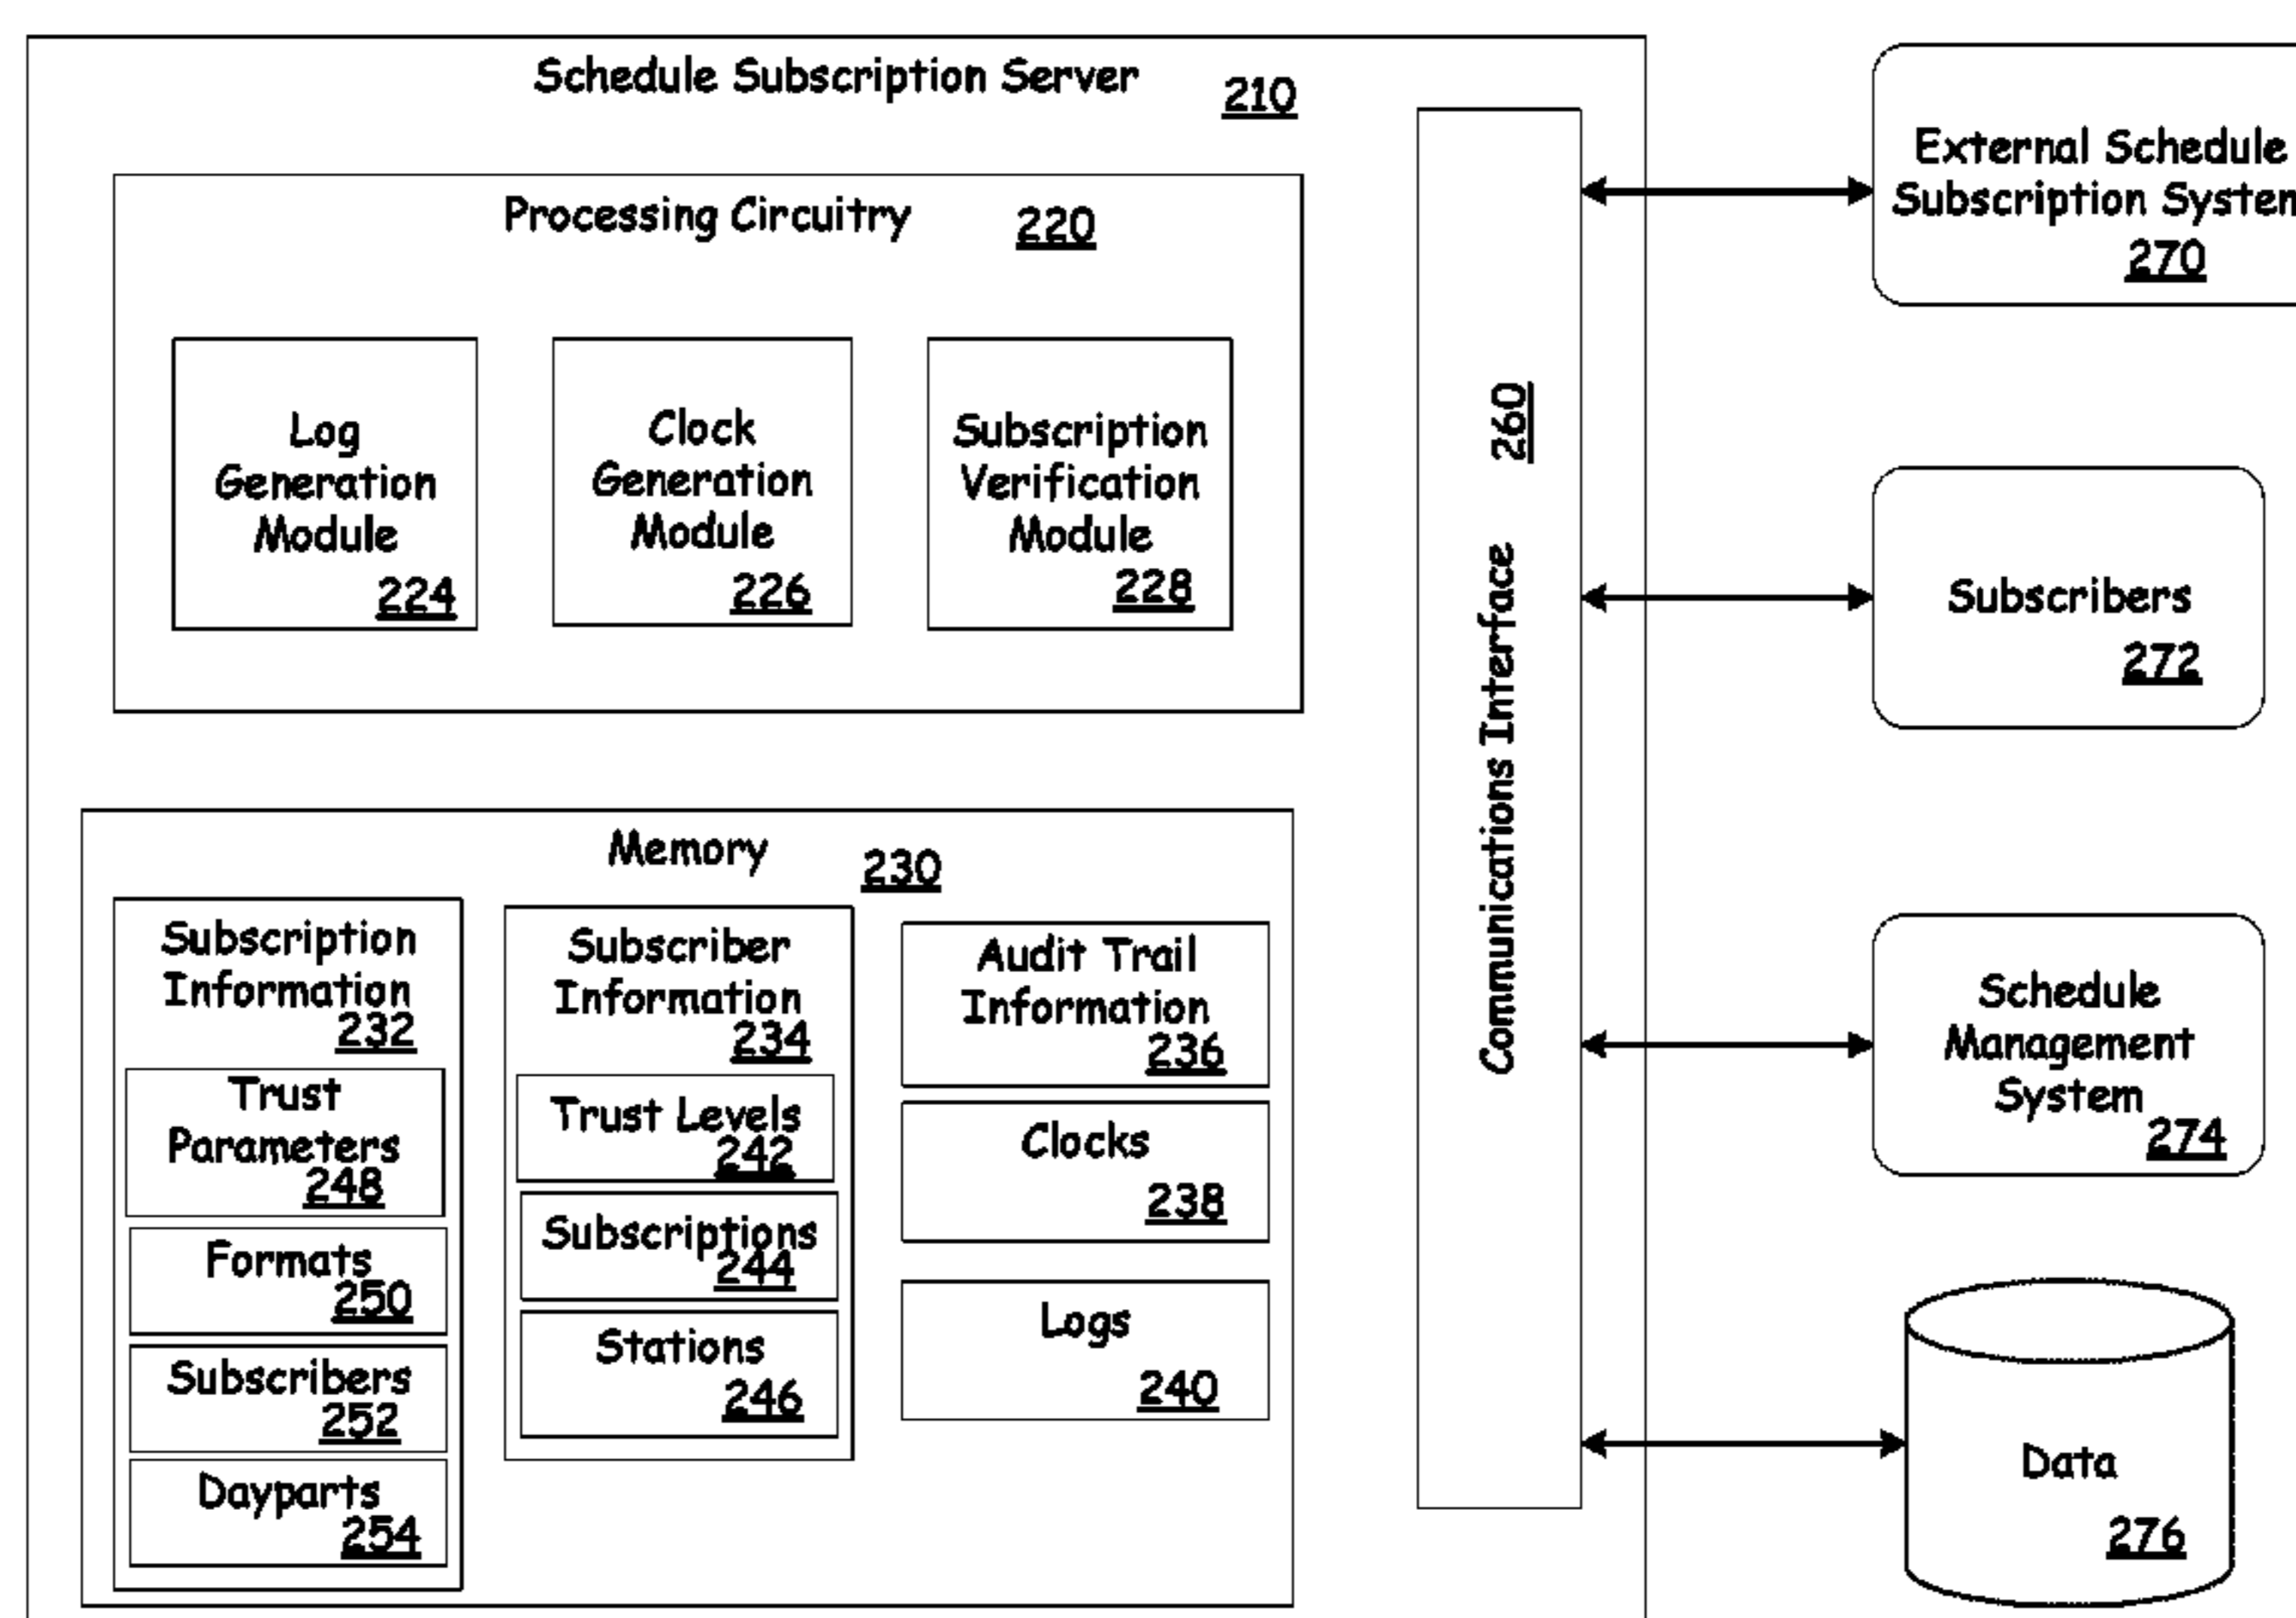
Schedule Subscription Server 210

Processing Circuitry 220

Log Generation Module 224

Clock Generation Module 226

Subscription Verification Module 228

Memory 230

Subscription Information 232

Trust Parameters 248

Formats 250

Subscribers 252

Dayparts 254

Subscriber Information 234

Trust Levels 242

Subscriptions 244

Stations 246

Audit Trail Information 236

Clocks 238

Logs 240

Communications Interface 260

External Schedule Subscription Syste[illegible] 270

Subscribers 272

Schedule Management System 274

Data 276